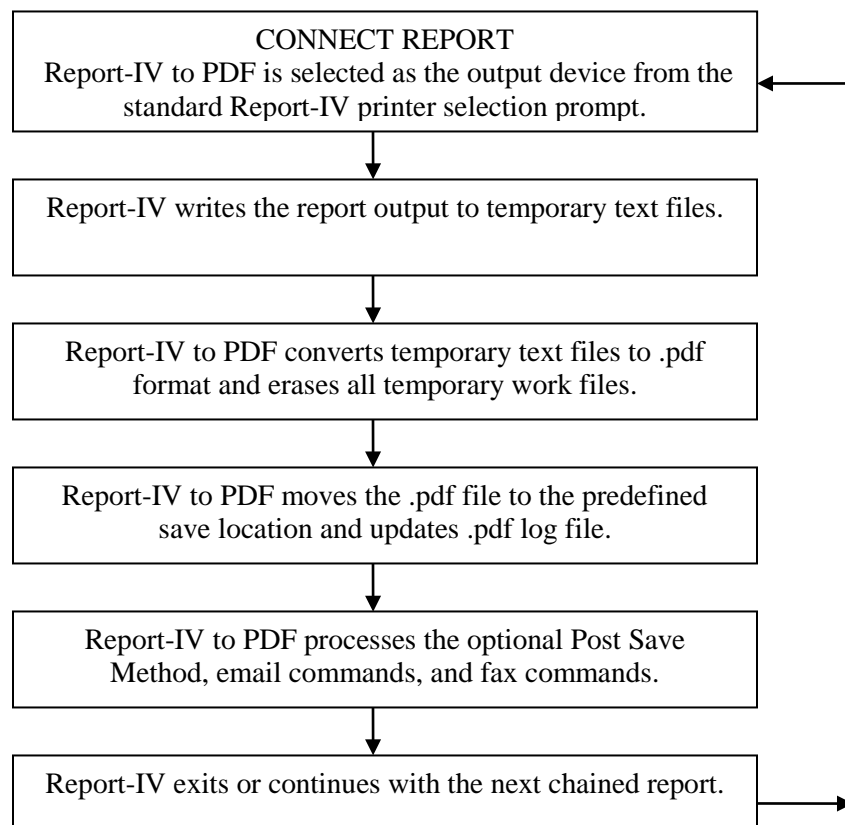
CONNECT REPORT
Report-IV to PDF is selected as the output device from the standard Report-IV printer selection prompt.

Report-IV writes the report output to temporary text files.

Report-IV to PDF converts temporary text files to .pdf format and erases all temporary work files.

Report-IV to PDF moves the .pdf file to the predefined save location and updates .pdf log file.

Report-IV to PDF processes the optional Post Save Method, email commands, and fax commands.

Report-IV exits or continues with the next chained report.